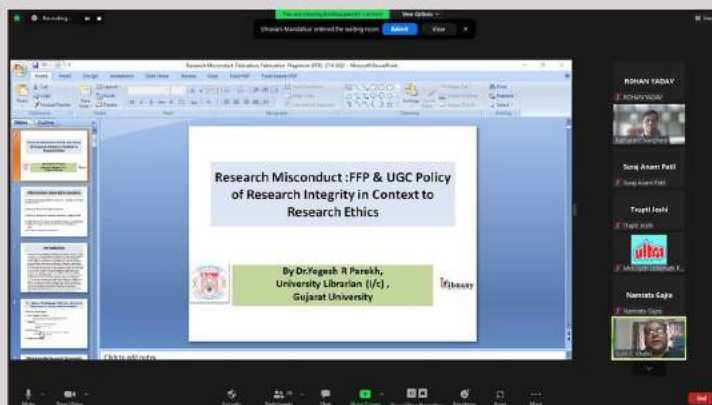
Recording

You are viewing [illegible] screen

View Options

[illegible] entered the waiting room

Admit

View

Research Misconduct :FFP & UGC Policy of Research Integrity in Context to Research Ethics

By Dr.Yogesh R Parekh, University Librarian (I/c) , Gujarat University

Library

Click to add notes

ROHAN YADAV

ROHAN YADAV

Suraj Anant Patil

Suraj Anant Patil

Trupti Joshi

Trupti Joshi

Namrata Gajre

Namrata Gajre

End